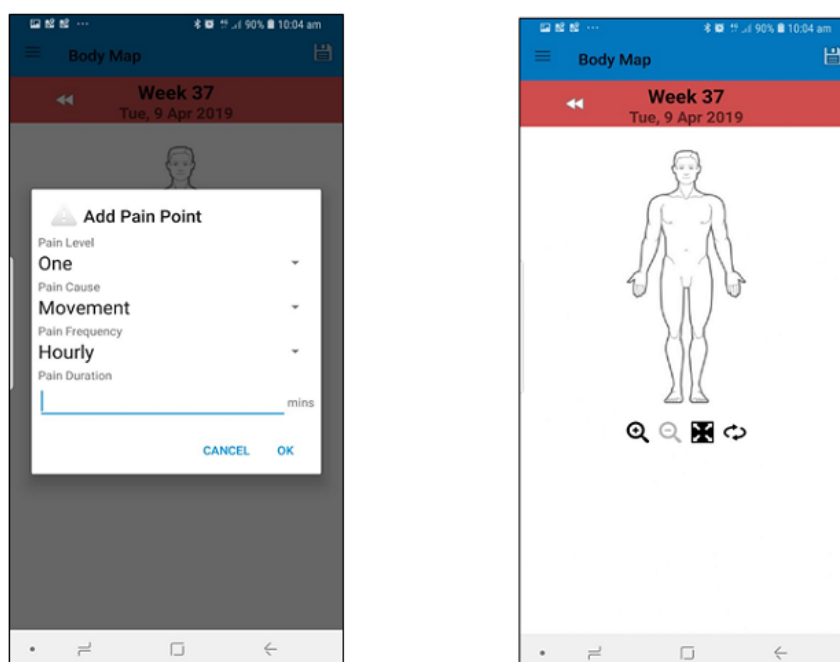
90% 10:04 am

Body Map

Week 37
Tue, 9 Apr 2019

Add Pain Point

Pain Level
One

Pain Cause
Movement

Pain Frequency
Hourly

Pain Duration
mins

CANCEL OK

90% 10:04 am

Body Map

Week 37
Tue, 9 Apr 2019